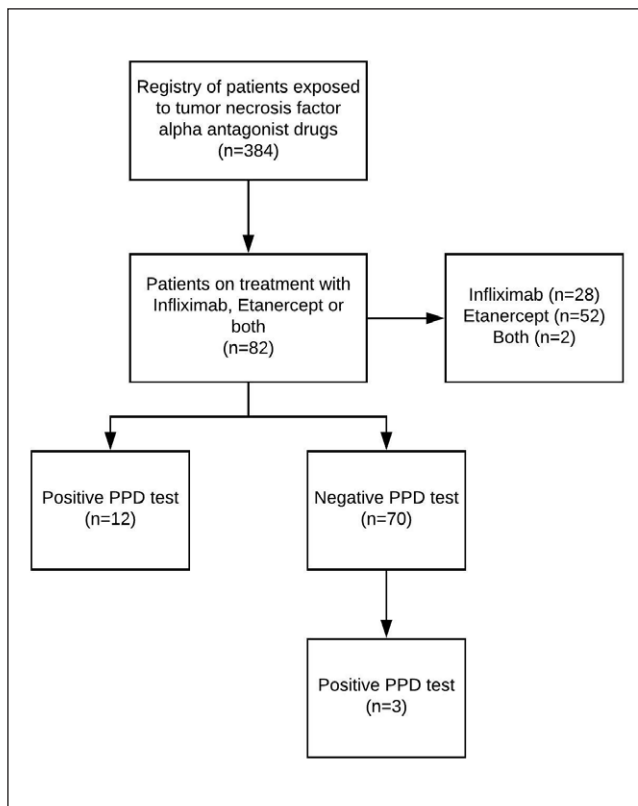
Registry of patients exposed to tumor necrosis factor alpha antagonist drugs
(n=384)

Patients on treatment with Infliximab, Etanercept or both
(n=82)

Infliximab (n=28)
Etanercept (n=52)
Both (n=2)

Positive PPD test
(n=12)

Negative PPD test
(n=70)

Positive PPD test
(n=3)